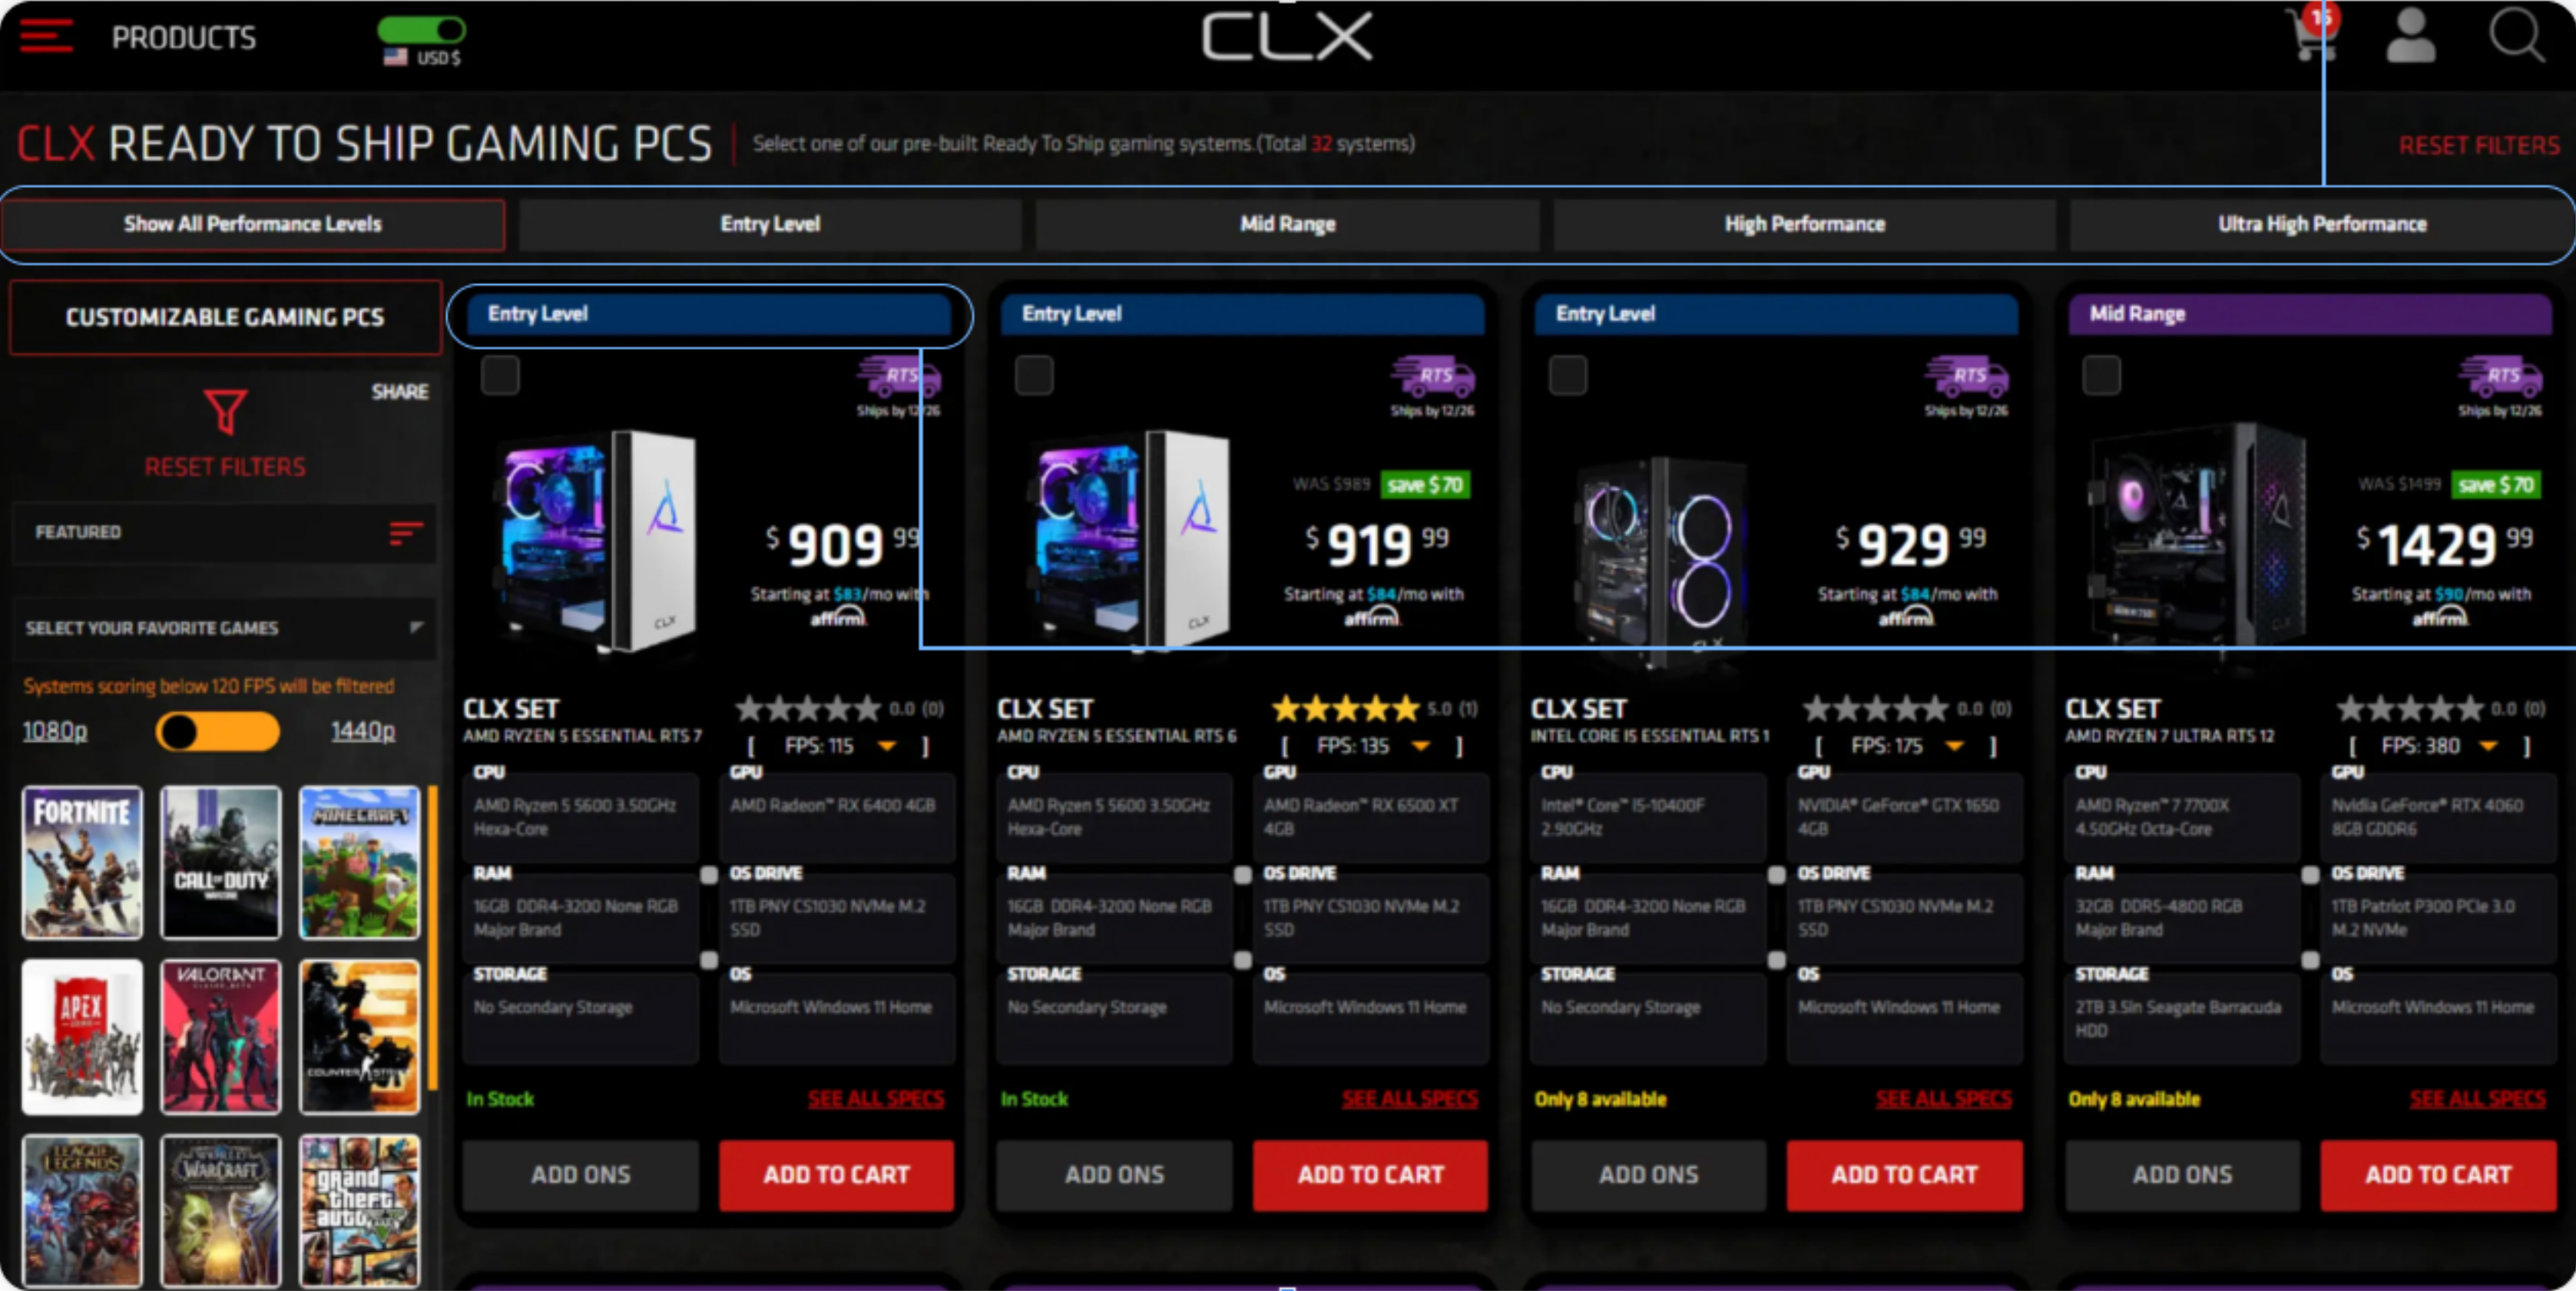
PRODUCTS

USD $

CLX

15

CLX READY TO SHIP GAMING PCS | Select one of our pre-built Ready To Ship gaming systems.(Total 32 systems)

RESET FILTERS

Show All Performance Levels | Entry Level | Mid Range | High Performance | Ultra High Performance

CUSTOMIZABLE GAMING PCS

SHARE

RESET FILTERS

FEATURED

SELECT YOUR FAVORITE GAMES

Systems scoring below 120 FPS will be filtered

1080p 1440p

FORTNITE
CALL OF DUTY
MINECRAFT
APEX
VALORANT
COUNTER STRIKE
LEAGUE OF LEGENDS
WORLD OF WARCRAFT
grand theft auto

Entry Level

RTS
Ships by 12/26

$ 909 99

Starting at $83/mo with affirm

CLX SET
AMD RYZEN 5 ESSENTIAL RTS 7

0.0 (0)

[ FPS: 115 ]

CPU
AMD Ryzen 5 5600 3.50GHz Hexa-Core

GPU
AMD Radeon™ RX 6400 4GB

RAM
16GB DDR4-3200 None RGB Major Brand

OS DRIVE
1TB PNY CS1030 NVMe M.2 SSD

STORAGE
No Secondary Storage

OS
Microsoft Windows 11 Home

In Stock

SEE ALL SPECS

ADD ONS

ADD TO CART

Entry Level

RTS
Ships by 12/26

WAS $989 save $70

$ 919 99

Starting at $84/mo with affirm

CLX SET
AMD RYZEN 5 ESSENTIAL RTS 6

5.0 (1)

[ FPS: 135 ]

CPU
AMD Ryzen 5 5600 3.50GHz Hexa-Core

GPU
AMD Radeon™ RX 6500 XT 4GB

RAM
16GB DDR4-3200 None RGB Major Brand

OS DRIVE
1TB PNY CS1030 NVMe M.2 SSD

STORAGE
No Secondary Storage

OS
Microsoft Windows 11 Home

In Stock

SEE ALL SPECS

ADD ONS

ADD TO CART

Entry Level

RTS
Ships by 12/26

$ 929 99

Starting at $84/mo with affirm

CLX SET
INTEL CORE I5 ESSENTIAL RTS 1

0.0 (0)

[ FPS: 175 ]

CPU
Intel® Core™ I5-10400F 2.90GHz

GPU
NVIDIA® GeForce® GTX 1650 4GB

RAM
16GB DDR4-3200 None RGB Major Brand

OS DRIVE
1TB PNY CS1030 NVMe M.2 SSD

STORAGE
No Secondary Storage

OS
Microsoft Windows 11 Home

Only 8 available

SEE ALL SPECS

ADD ONS

ADD TO CART

Mid Range

RTS
Ships by 12/26

WAS $1499 save $70

$ 1429 99

Starting at $90/mo with affirm

CLX SET
AMD RYZEN 7 ULTRA RTS 12

0.0 (0)

[ FPS: 380 ]

CPU
AMD Ryzen™ 7 7700X 4.50GHz Octa-Core

GPU
Nvidia GeForce® RTX 4060 8GB GDDR6

RAM
32GB DDR5-4800 RGB Major Brand

OS DRIVE
1TB Patriot P300 PCIe 3.0 M.2 NVMe

STORAGE
2TB 3.5in Seagate Barracuda HDD

OS
Microsoft Windows 11 Home

Only 8 available

SEE ALL SPECS

ADD ONS

ADD TO CART